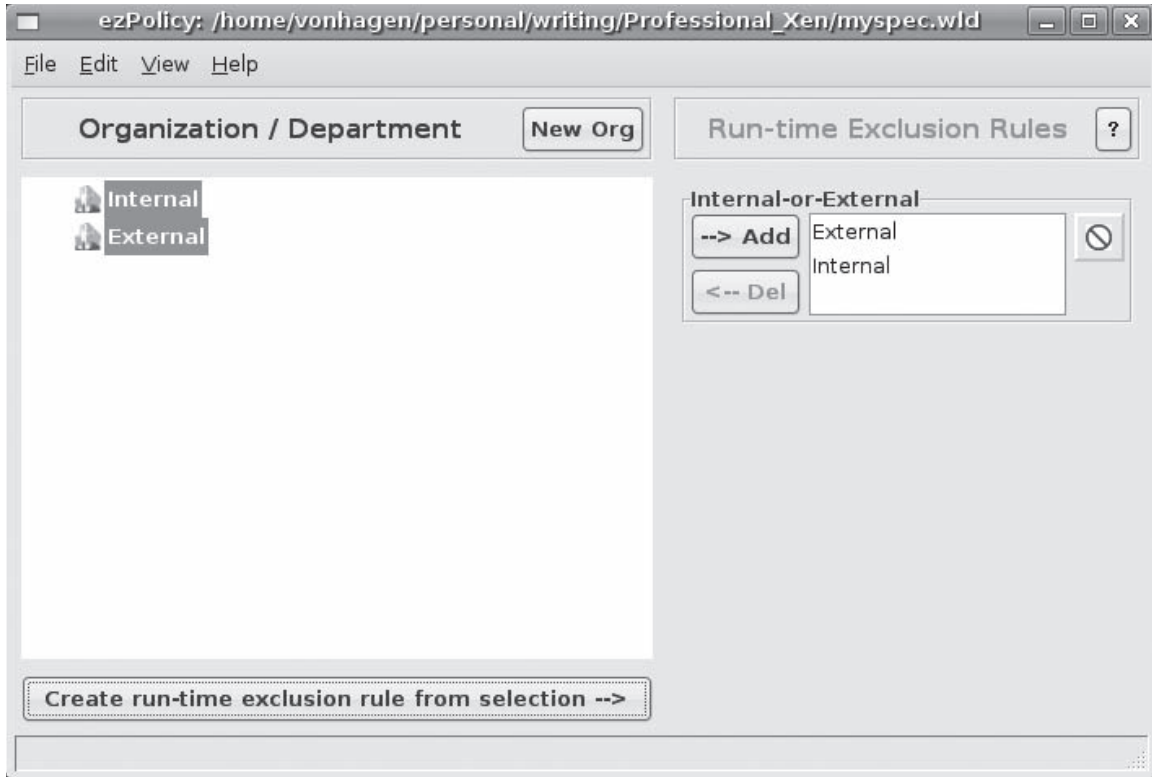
ezPolicy: /home/vonhagen/personal/writing/Professional_Xen/myspec.wld

File Edit View Help

Organization / Department

New Org

Run-time Exclusion Rules

?

Internal

External

Internal-or-External

--> Add

<-- Del

External

Internal

Create run-time exclusion rule from selection -->